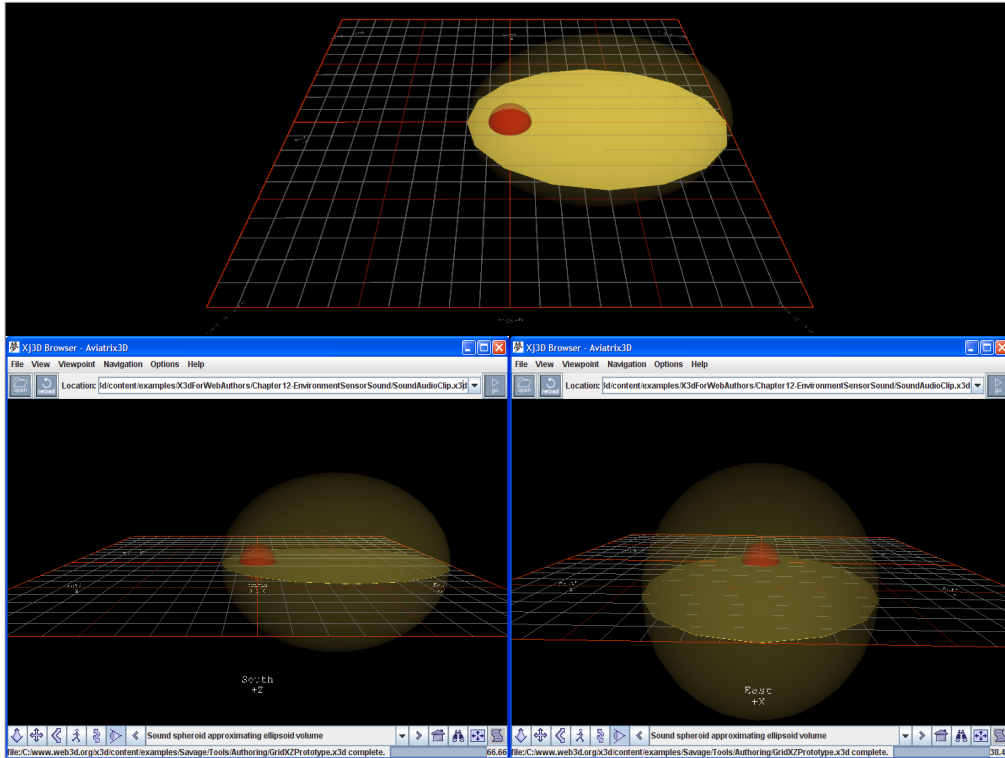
Xj3D Browser - Aviatrix3D

File View Viewpoint Navigation Options Help

open reload Location: ld/content/examples/X3dForWebAuthors/Chapter12-EnvironmentSensorSound/SoundAudioClip.x3d go

South
+Z

Sound spheroid approximating ellipsoid volume

file:/C:/www.web3d.org/x3d/content/examples/Savage/Tools/Authoring/GridXZPrototype.x3d complete. 66.66

Xj3D Browser - Aviatrix3D

File View Viewpoint Navigation Options Help

open reload Location: ld/content/examples/X3dForWebAuthors/Chapter12-EnvironmentSensorSound/SoundAudioClip.x3d go

East
+X

Sound spheroid approximating ellipsoid volume

file:/C:/www.web3d.org/x3d/content/examples/Savage/Tools/Authoring/GridXZPrototype.x3d complete. 38.4